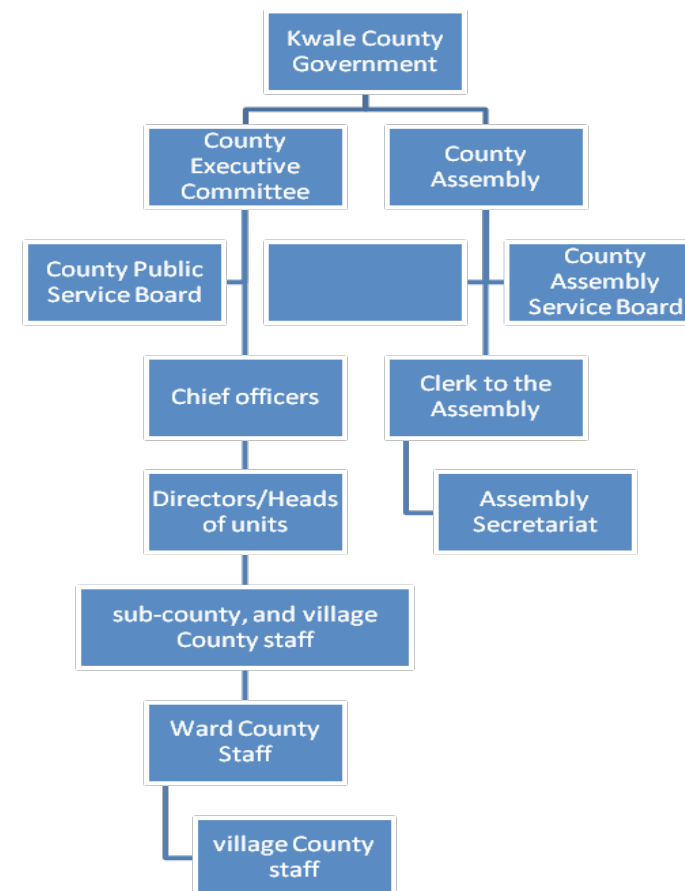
Kwale County Government

County Executive Committee

County Assembly

County Public Service Board

County Assembly Service Board

Chief officers

Clerk to the Assembly

Directors/Heads of units

Assembly Secretariat

sub-county, and village County staff

Ward County Staff

village County staff